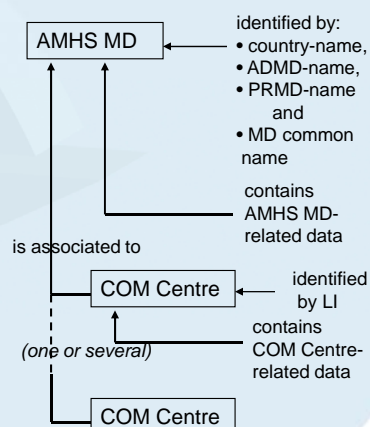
AMHS MD

identified by:
• country-name,
• ADMD-name,
• PRMD-name and
• MD common name

contains AMHS MD-related data

is associated to

COM Centre

identified by LI

contains COM Centre-related data

(one or several)

COM Centre